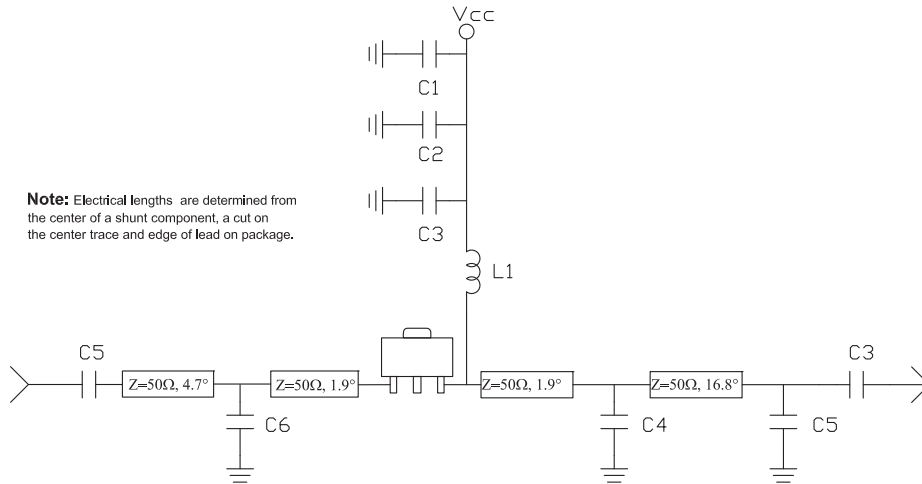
Vcc

C1

C2

Note: Electrical lengths are determined from the center of a shunt component, a cut on the center trace and edge of lead on package.

C3

L1

C5

$Z=50\Omega$, 4.7°

$Z=50\Omega$, 1.9°

$Z=50\Omega$, 1.9°

$Z=50\Omega$, 16.8°

C3

C6

C4

C5